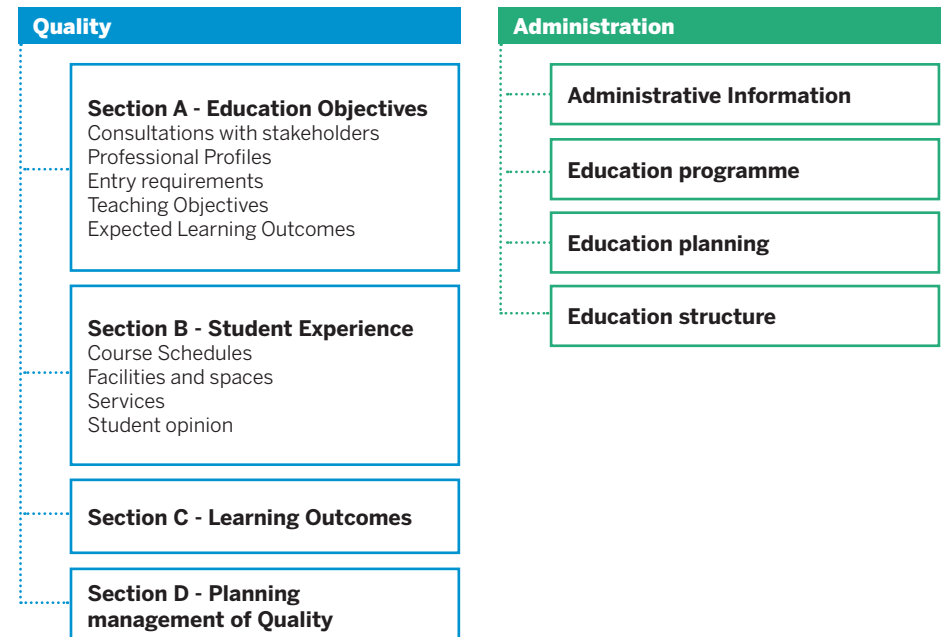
Quality

Section A - Education Objectives
Consultations with stakeholders
Professional Profiles
Entry requirements
Teaching Objectives
Expected Learning Outcomes

Section B - Student Experience
Course Schedules
Facilities and spaces
Services
Student opinion

Section C - Learning Outcomes

Section D - Planning management of Quality

Administration

Administrative Information

Education programme

Education planning

Education structure